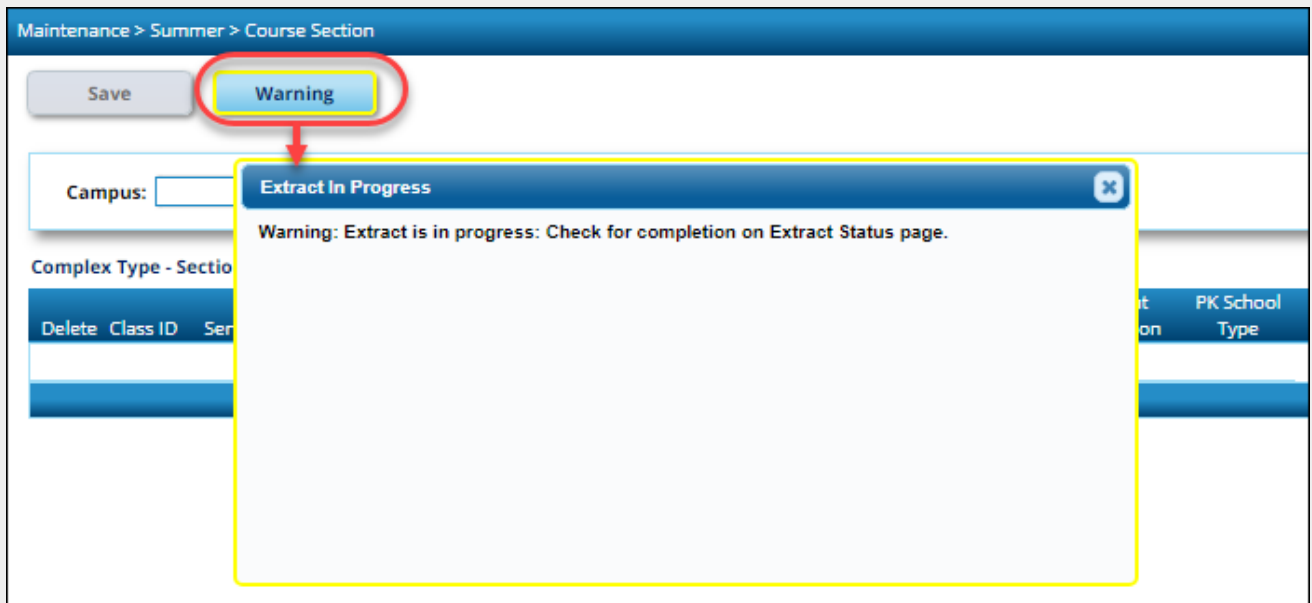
Maintenance > Summer > Course Section

Save

Warning

Campus:

Extract In Progress

Warning: Extract is in progress: Check for completion on Extract Status page.

Complex Type - Sectio

Delete Class ID Se

t

on

PK School Type